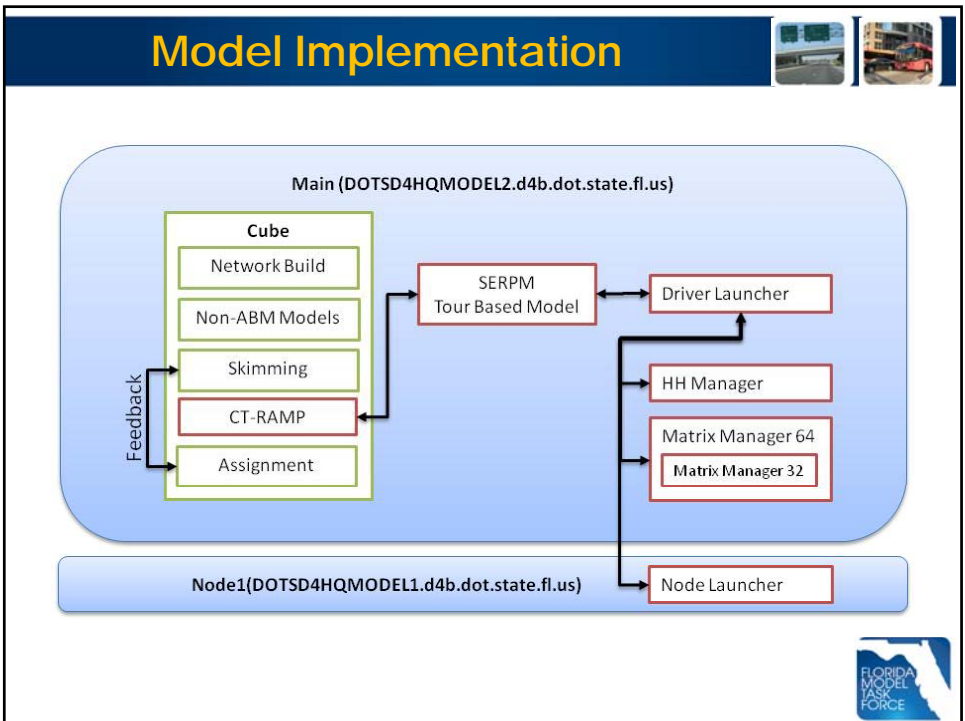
Model Implementation

Main (DOTSD4HQMODEL2.d4b.dot.state.fl.us)

Cube

Network Build

Non-ABM Models

Skimming

CT-RAMP

Assignment

Feedback

SERPM
Tour Based Model

Driver Launcher

HH Manager

Matrix Manager 64

Matrix Manager 32

Node1(DOTSD4HQMODEL1.d4b.dot.state.fl.us)

Node Launcher

FLORIDA MODEL TASK FORCE